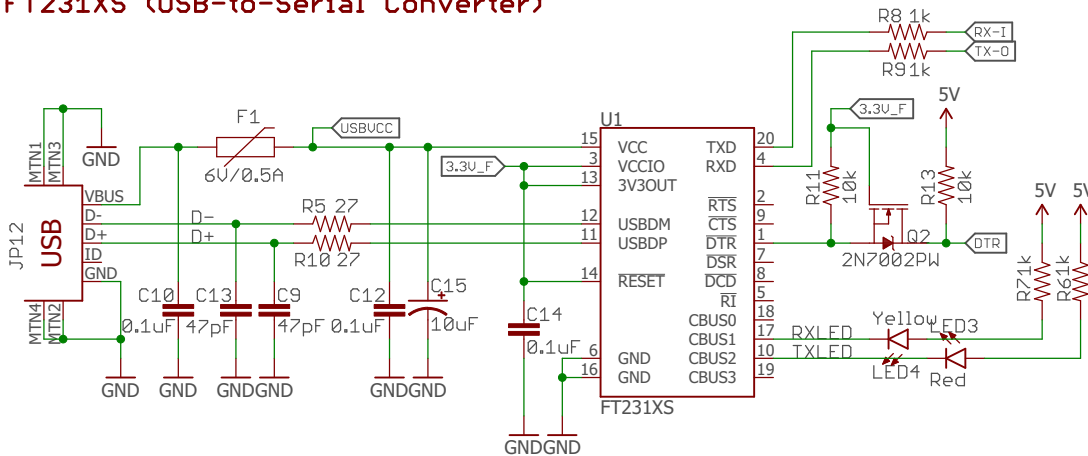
FT231XS (USB-to-Serial Converter)

R8 1k
RX-I
TX-O
R9 1k
3.3V_F
5V
U1
F1
USBVCC
15 VCC
20 TXD
3 VCCIO
4 RXD
13 3V3OUT
MTN1
MTN3
GND
6V/0.5A
3.3V_F
R11 10k
R13 10k
5V
5V
VBUS
D-
D+
ID
GND
JP12
USB
D-
D+
R5 27
R10 27
12 USBDM
11 USBDP
2 $\overline{RTS}$
9 $\overline{CTS}$
1 $\overline{DTR}$
6 $\overline{DSR}$
8 $\overline{DCD}$
5 $\overline{RI}$
18 CBUS0
17 CBUS1
10 CBUS2
19 CBUS3
14 $\overline{RESET}$
Q2
DTR
2N7002PW
R7 1k
R6 1k
MTN4
MTN2
C10
0.1uF
C13
47pF
C9
47pF
C12
0.1uF
C15
10uF
C14
0.1uF
GND
GND
Yellow
LED3
RXLED
TXLED
LED4
Red
GND
GND
GNDGND
GNDGND
GNDGND
FT231XS